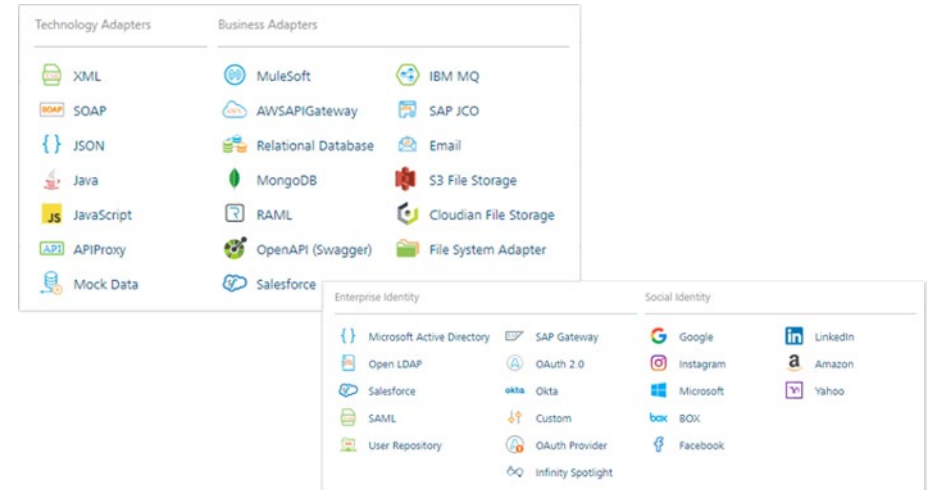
Technology Adapters

XML
SOAP
JSON
Java
JavaScript
APIProxy
Mock Data

Business Adapters

MuleSoft
AWSAPIGateway
Relational Database
MongoDB
RAML
OpenAPI (Swagger)
Salesforce

IBM MQ
SAP JCO
Email
S3 File Storage
Cloudian File Storage
File System Adapter

Enterprise Identity

Microsoft Active Directory
Open LDAP
Salesforce
SAML
User Repository

SAP Gateway
OAuth 2.0
Okta
Custom
OAuth Provider
Infinity Spotlight

Social Identity

Google
Instagram
Microsoft
BOX
Facebook

LinkedIn
Amazon
Yahoo